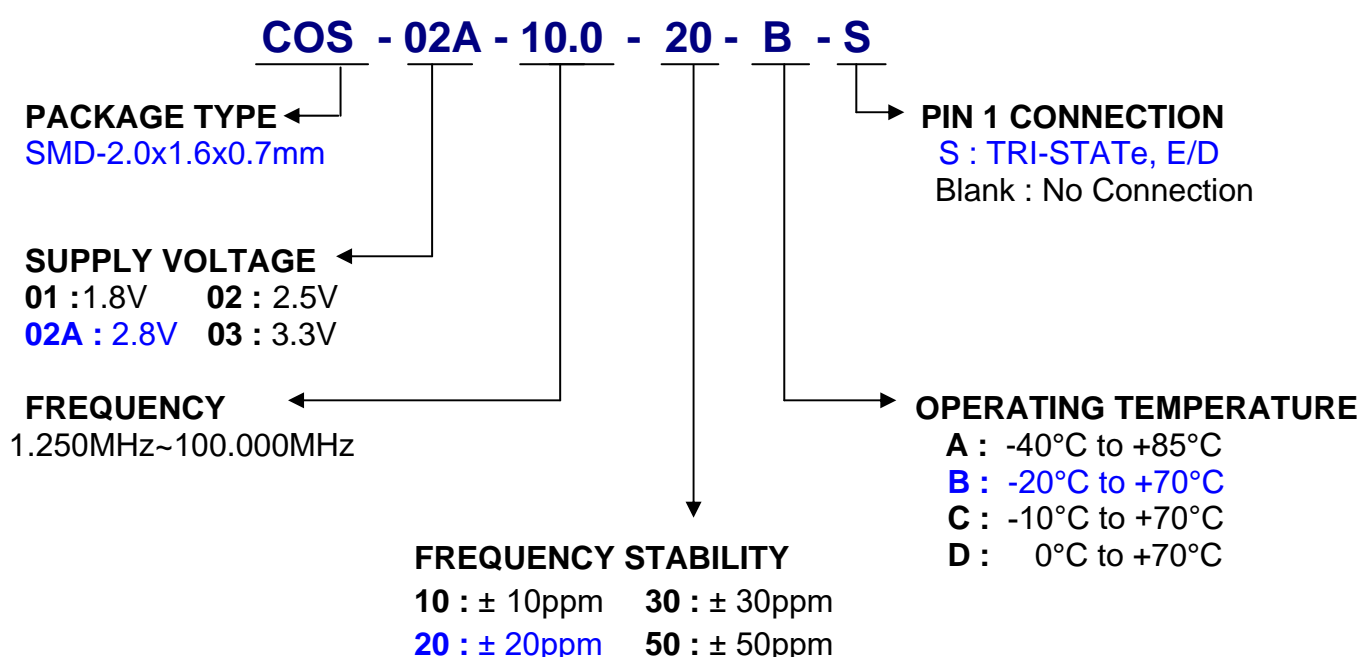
COS - 02A - 10.0 - 20 - B - S

PACKAGE TYPE
SMD-2.0x1.6x0.7mm

PIN 1 CONNECTION
S : TRI-STATe, E/D
Blank : No Connection

SUPPLY VOLTAGE
01 : 1.8V 02 : 2.5V
02A : 2.8V 03 : 3.3V

FREQUENCY
1.250MHz~100.000MHz

OPERATING TEMPERATURE
A : -40°C to +85°C
B : -20°C to +70°C
C : -10°C to +70°C
D : 0°C to +70°C

FREQUENCY STABILITY
10 : ± 10ppm 30 : ± 30ppm
20 : ± 20ppm 50 : ± 50ppm